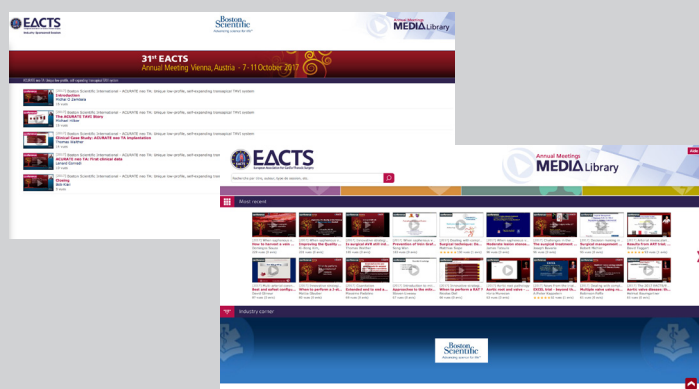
EACTS

Boston Scientific
Advancing science for life™

Annual Meetings
MEDIA Library

31st EACTS
Annual Meeting Vienna, Austria · 7-11 October 2017

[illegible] Boston Scientific International - ACURATE neo TA: Unique low-profile, self-expanding transapical TAVI system
Introduction
Vishal C Zambela

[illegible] Boston Scientific International - ACURATE neo TA: Unique low-profile, self-expanding transapical TAVI system
The ACURATE TAVI Story
Matthias Kilian

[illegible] Boston Scientific International - ACURATE neo TA: Unique low-profile, self-expanding transapical TAVI system
Clinical Case Study: ACURATE neo TA Implantation
Thomas Walther

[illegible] Boston Scientific International - ACURATE neo TA: Unique low-profile, self-expanding transapical TAVI system
ACURATE neo TA: First clinical data
Lenard Conradi

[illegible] Boston Scientific International - ACURATE neo TA: Unique low-profile, self-expanding transapical TAVI system
Closing
Bob Kiaii

EACTS

Most recent

Industry corner

Boston Scientific
Advancing science for life™